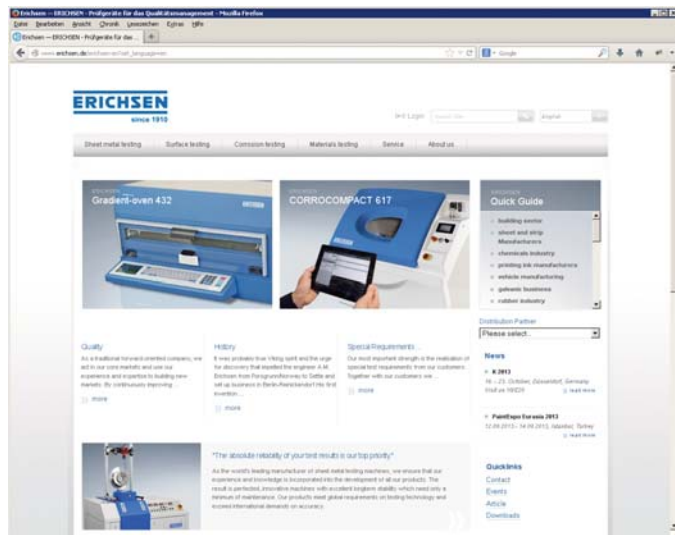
Erichsen – ERICHSEN - Prüfgeräte für das Qualitätsmanagement - Mozilla Firefox

Datei Bearbeiten Ansicht Chronik Lesezeichen Extras Hilfe

Erichsen – ERICHSEN - Prüfgeräte für das ...

www.erichsen.de/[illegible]

Google

ERICHSEN
since 1910

Login

English

Sheet metal testing | Surface testing | Corrosion testing | Materials testing | Service | About us

ERICHSEN
Gradient-oven 432

ERICHSEN
CORROCOMPACT 617

ERICHSEN
Quick Guide

building sector
sheet and strip Manufacturers
chemicals industry
printing ink industry
vehicle manufacturing
galvanic business
rubber industry

Distribution Partner
Please select...

Quality
As a traditional forward oriented company, we act in our core markets and use our experience and expertise to building new markets. By continuously improving ...
more

History
It was probably true Viking spirit and the urge for discovery that impelled the engineer A.M. Erichsen from Norway to Settle and set up business in Berlin-Reinickendorf. His first invention ...
more

Special Requirements
Our most important strength is the realisation of special test requirements from our customers. Together with our customers we ...
more

News

K 2013
16. - 23. October, Düsseldorf, Germany
Hall 14 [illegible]
read more

PaintExpo Eurasia 2013
12.09.2013 - 14.09.2013, Istanbul, Turkey
read more

"The absolute reliability of your test results is our top priority"
As the world's leading manufacturer of sheet metal testing machines, we ensure that our experience and knowledge is incorporated into the development of all our products. The result is perfected, innovative machines with excellent longterm stability which need only a minimum of maintenance. Our products meet global requirements on testing technology and exceed international demands on accuracy.

Quicklinks
Contact
Events
Article
Downloads